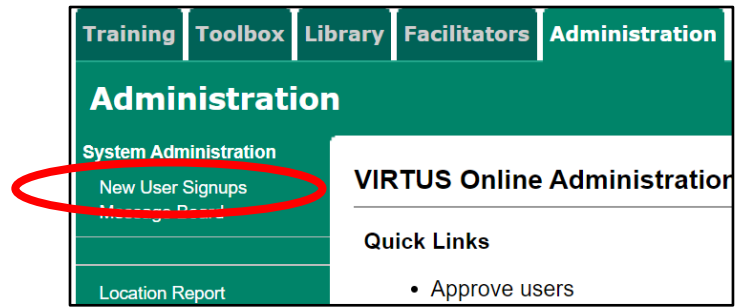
Training Toolbox Library Facilitators Administration

Administration

System Administration

New User Signups

Message Board

Location Report

VIRTUS Online Administratio

Quick Links

• Approve users